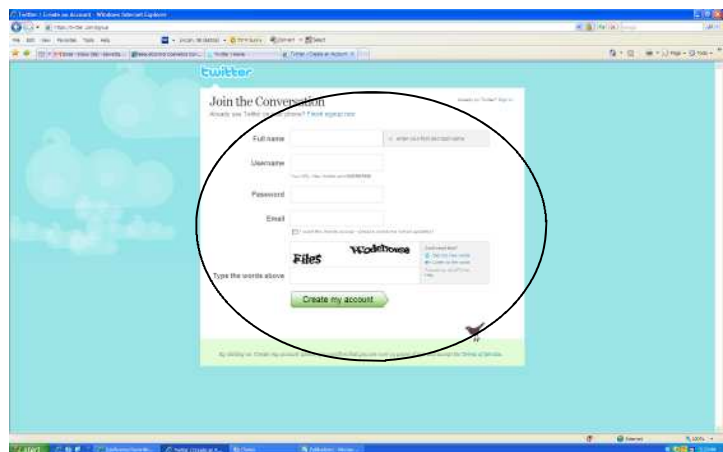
Twitter / Create an Account - Windows Internet Explorer

twitter

Join the Conversation

Already use Twitter on your phone? Finish signup now

Full name

Username

Password

Email

Files Wodehouse

Type the words above

Create my account

start

Internet

100%